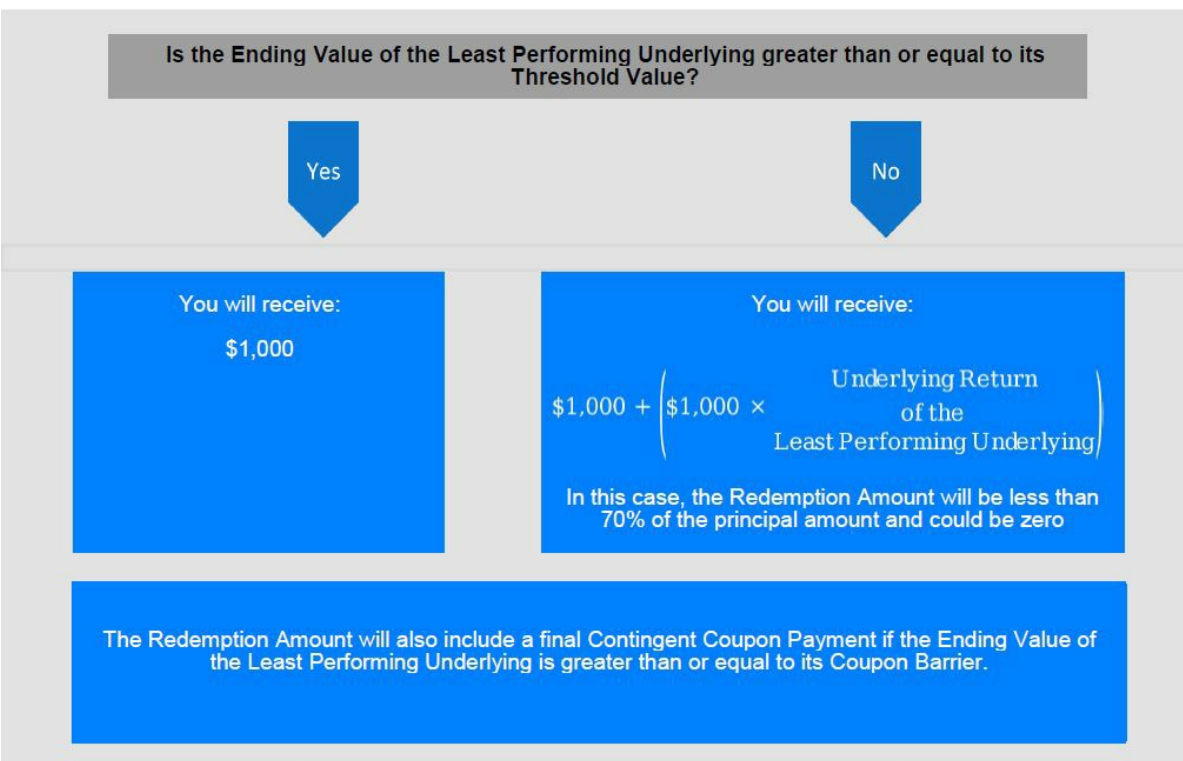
Is the Ending Value of the Least Performing Underlying greater than or equal to its Threshold Value?

Yes

No

You will receive:

$1,000

You will receive:

$\$1,000 + \left(\$1,000 \times \begin{matrix}\text{Underlying Return} \\ \text{of the} \\ \text{Least Performing Underlying}\end{matrix}\right)$

In this case, the Redemption Amount will be less than 70% of the principal amount and could be zero

The Redemption Amount will also include a final Contingent Coupon Payment if the Ending Value of the Least Performing Underlying is greater than or equal to its Coupon Barrier.